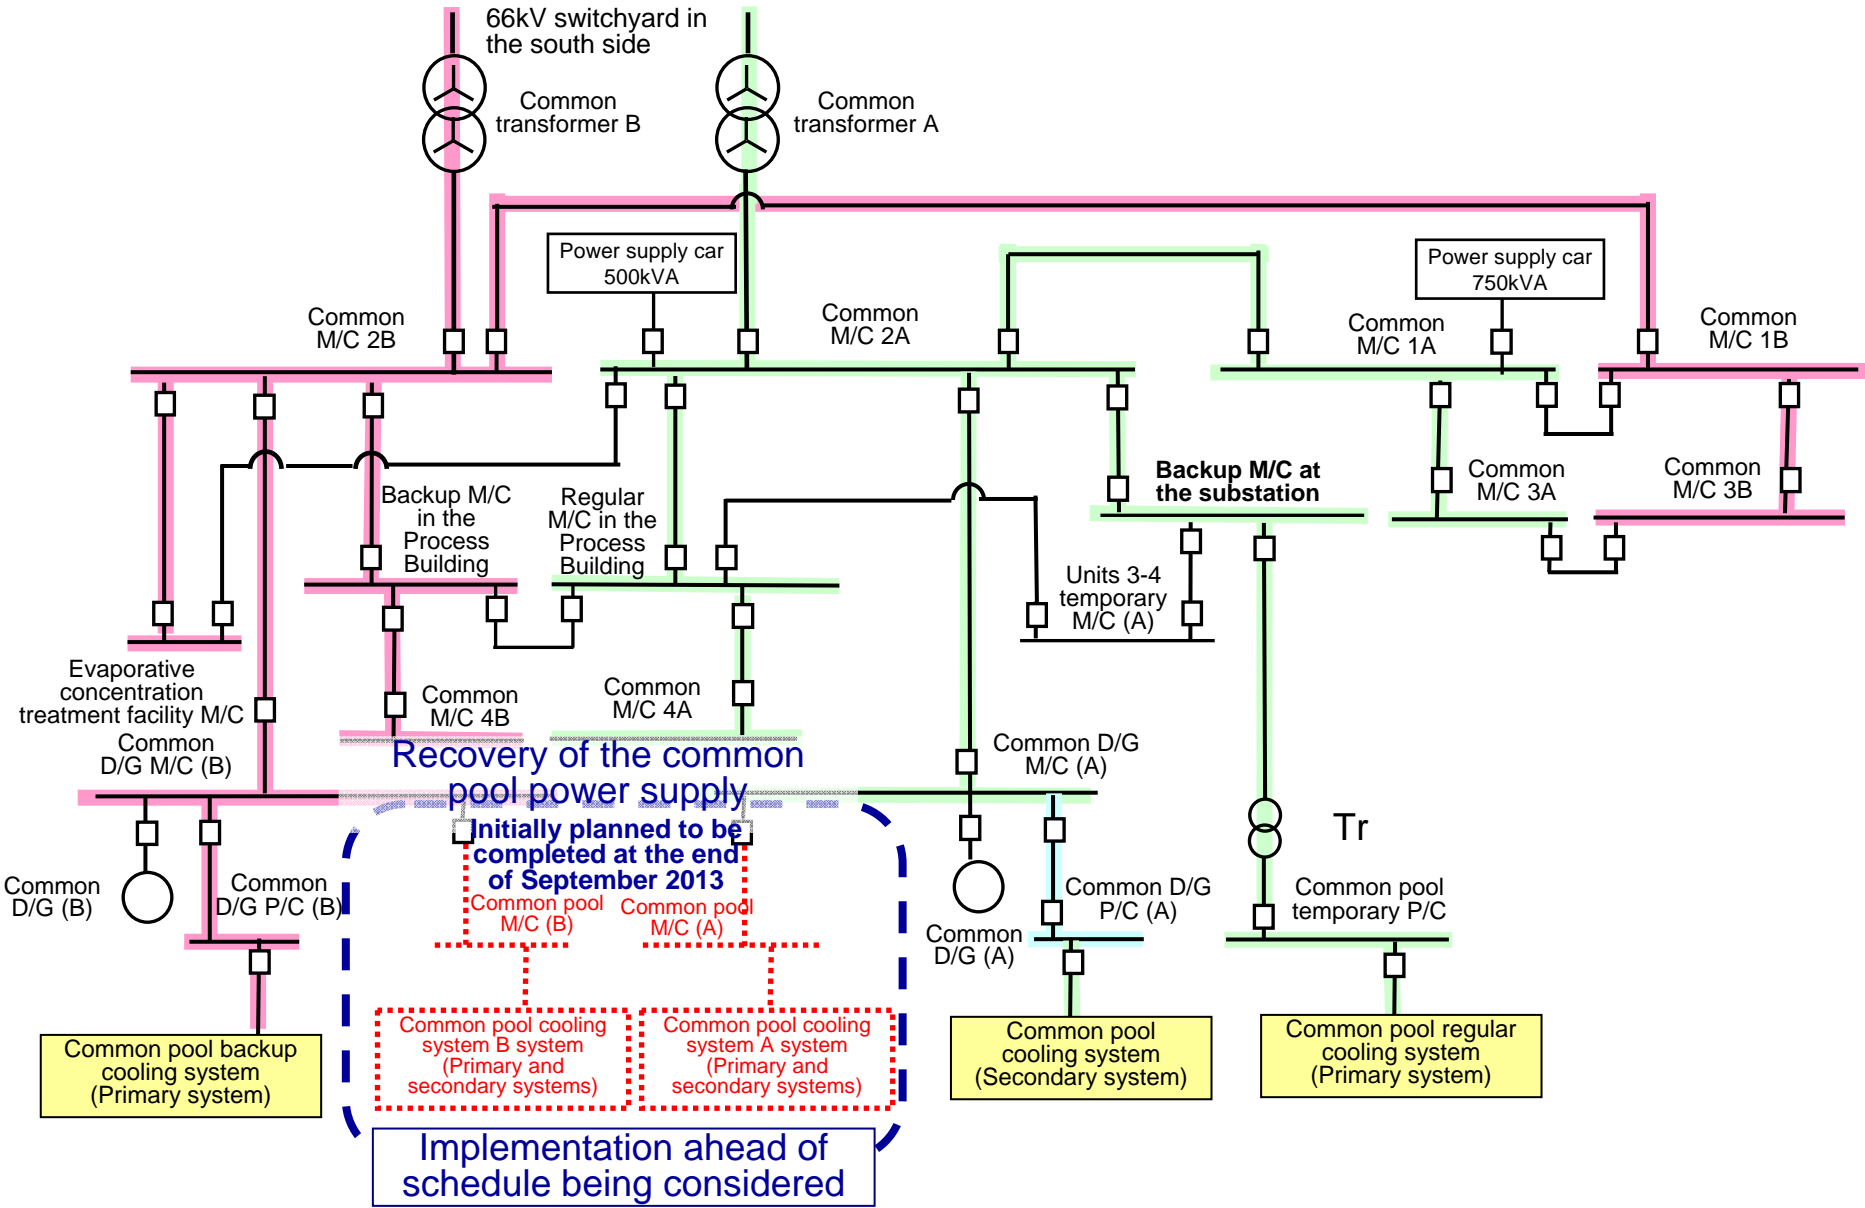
66kV switchyard in the south side

Common transformer B

Common transformer A

Power supply car 500kVA

Power supply car 750kVA

Common M/C 2B

Common M/C 2A

Common M/C 1A

Common M/C 1B

Backup M/C in the Process Building

Regular M/C in the Process Building

Backup M/C at the substation

Common M/C 3A

Common M/C 3B

Units 3-4 temporary M/C (A)

Evaporative concentration treatment facility M/C

Common M/C 4B

Common M/C 4A

Common D/G M/C (B)

Recovery of the common pool power supply

Common D/G M/C (A)

Initially planned to be completed at the end of September 2013

Tr

Common D/G (B)

Common D/G P/C (B)

Common pool M/C (B)

Common pool M/C (A)

Common D/G (A)

Common D/G P/C (A)

Common pool temporary P/C

Common pool cooling system B system (Primary and secondary systems)

Common pool cooling system A system (Primary and secondary systems)

Common pool backup cooling system (Primary system)

Common pool cooling system (Secondary system)

Common pool regular cooling system (Primary system)

Implementation ahead of schedule being considered